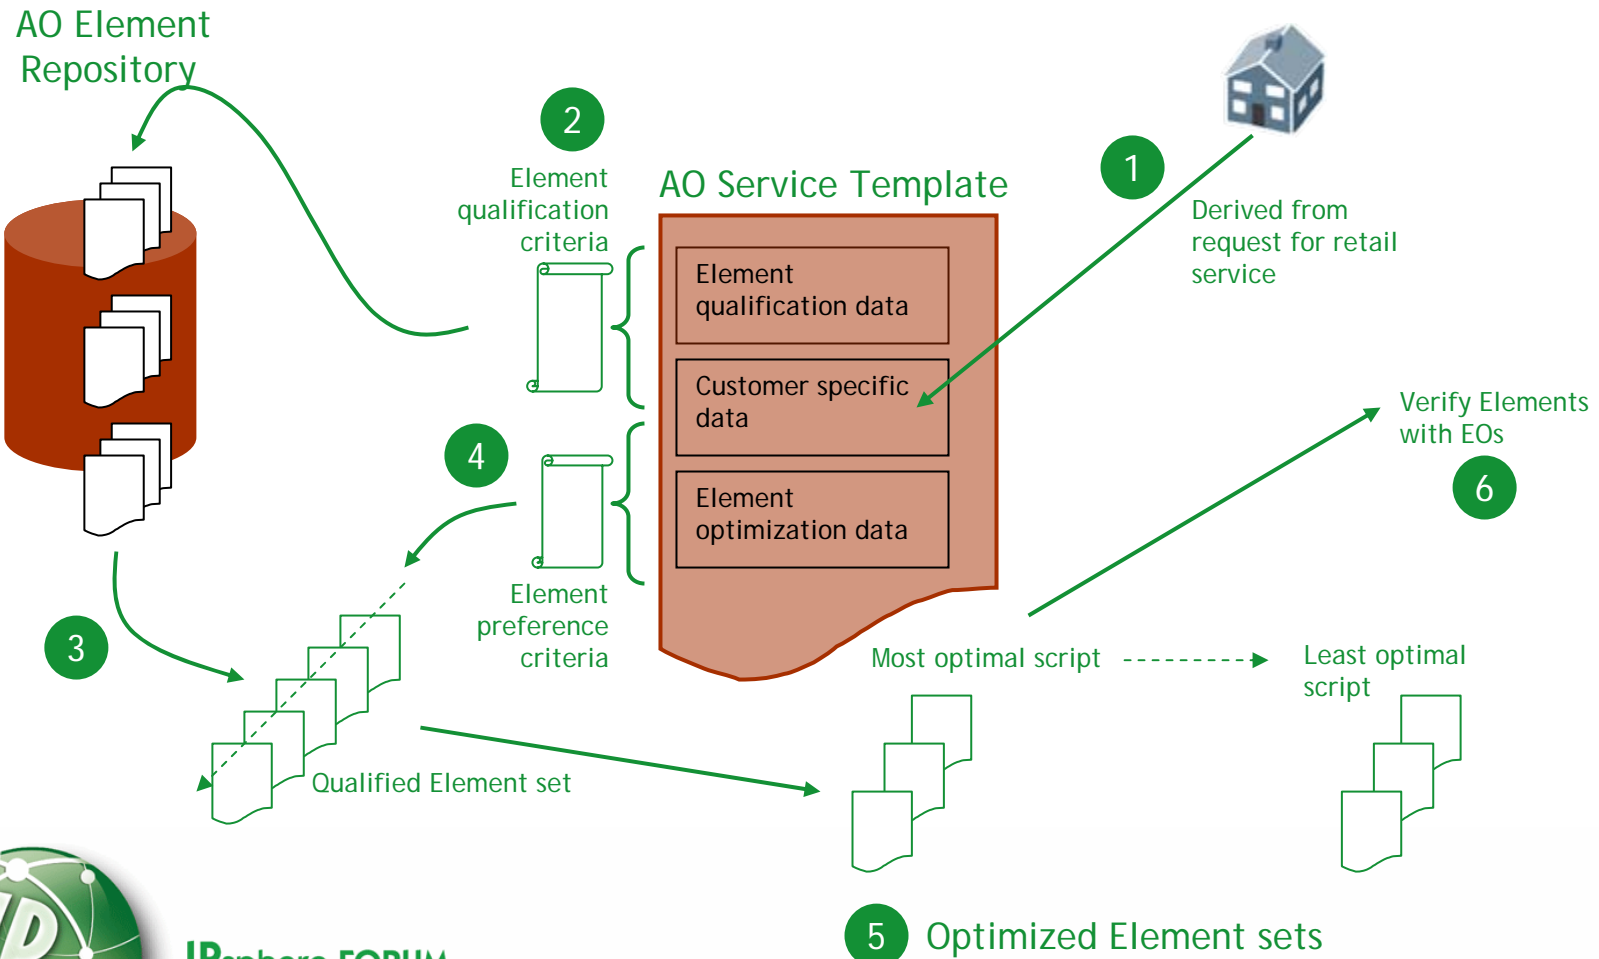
AO Element Repository

2

Element qualification criteria

AO Service Template

1

Derived from request for retail service

Element qualification data

Customer specific data

Element optimization data

4

Element preference criteria

Verify Elements with EOs

6

3

Most optimal script

Least optimal script

Qualified Element set

5 Optimized Element sets

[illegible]